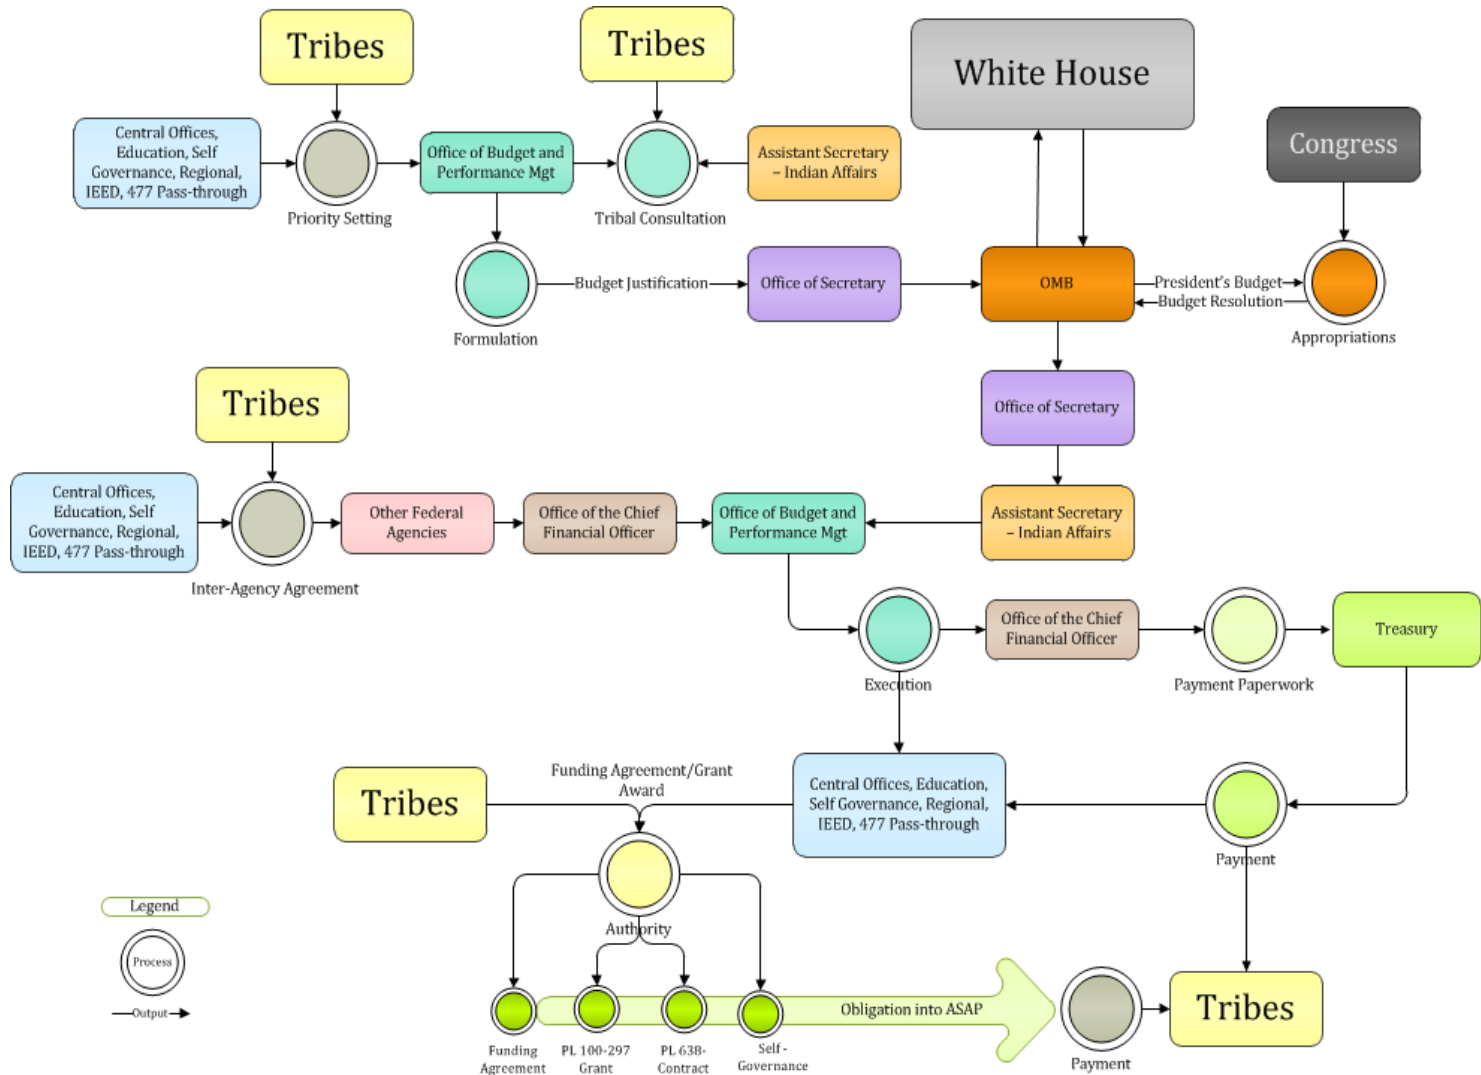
Tribes

Tribes

White House

Congress

Central Offices, Education, Self Governance, Regional, IEED, 477 Pass-through

Priority Setting

Office of Budget and Performance Mgt

Tribal Consultation

Assistant Secretary – Indian Affairs

Formulation

Budget Justification

Office of Secretary

OMB

President's Budget

Budget Resolution

Appropriations

Tribes

Office of Secretary

Central Offices, Education, Self Governance, Regional, IEED, 477 Pass-through

Inter-Agency Agreement

Other Federal Agencies

Office of the Chief Financial Officer

Office of Budget and Performance Mgt

Assistant Secretary – Indian Affairs

Execution

Office of the Chief Financial Officer

Payment Paperwork

Treasury

Funding Agreement/Grant Award

Tribes

Central Offices, Education, Self Governance, Regional, IEED, 477 Pass-through

Payment

Legend

Process

Output

Authority

Obligation into ASAP

Funding Agreement

PL 100-297 Grant

PL 638-Contract

Self - Governance

Payment

Tribes